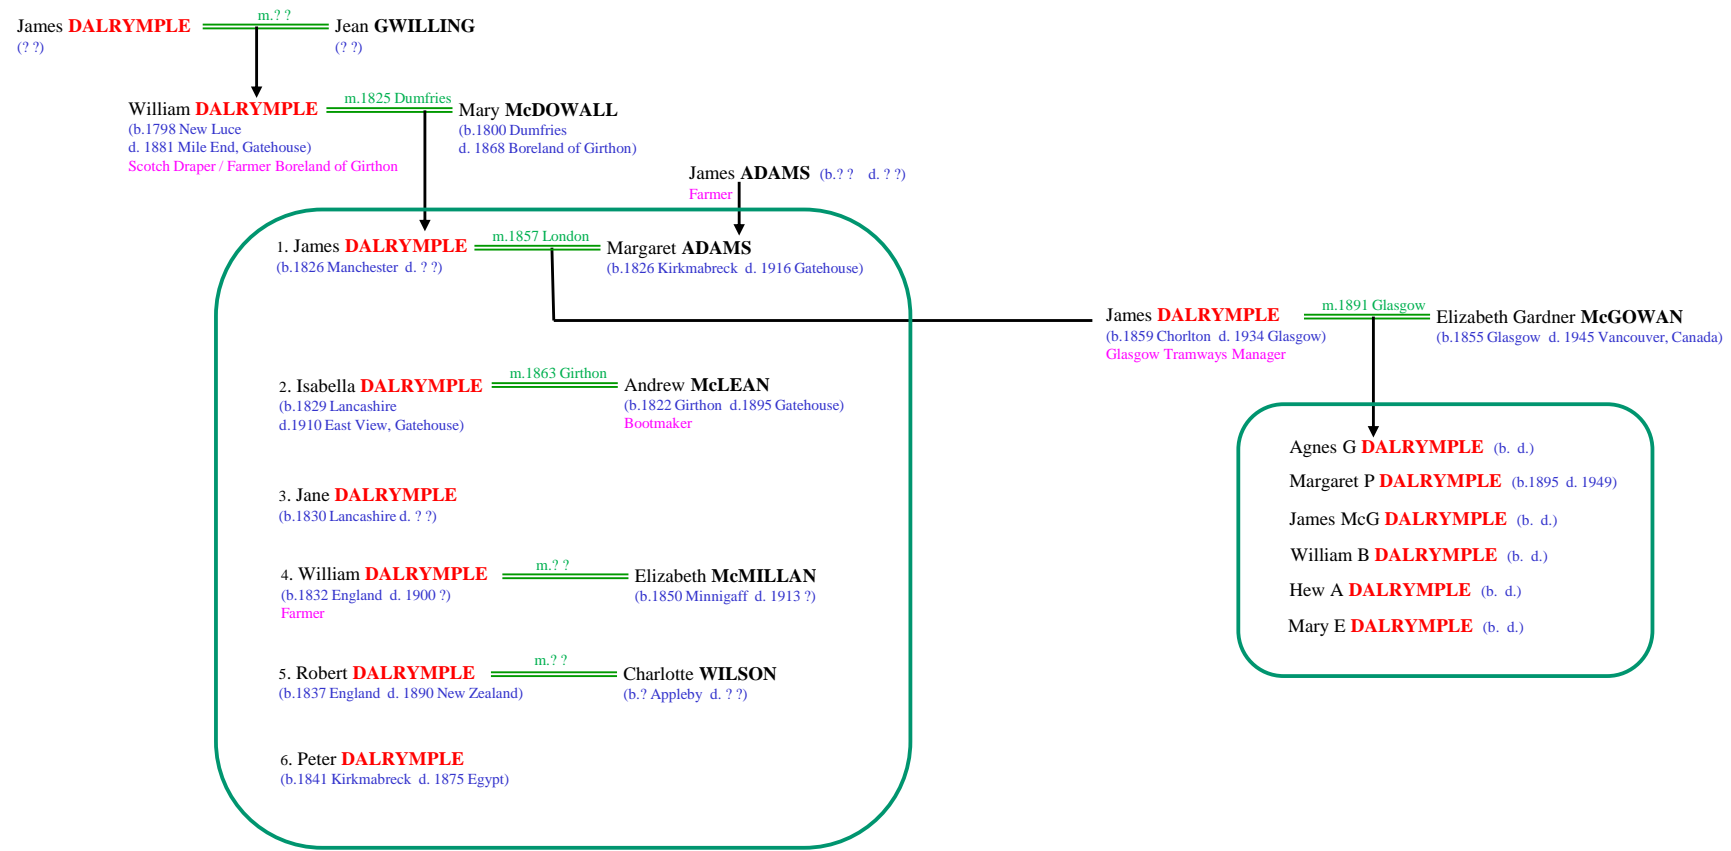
James DALRYMPLE
(? ?)

m.? ?

Jean GWILLING
(? ?)

William DALRYMPLE
(b.1798 New Luce
d. 1881 Mile End, Gatehouse)
Scotch Draper / Farmer Boreland of Girthon

m.1825 Dumfries

Mary McDOWALL
(b.1800 Dumfries
d. 1868 Boreland of Girthon)

James ADAMS (b.? ? d. ? ?)
Farmer

1. James DALRYMPLE
(b.1826 Manchester d. ? ?)

m.1857 London

Margaret ADAMS
(b.1826 Kirkmabreck d. 1916 Gatehouse)

James DALRYMPLE
(b.1859 Chorlton d. 1934 Glasgow)
Glasgow Tramways Manager

m.1891 Glasgow

Elizabeth Gardner McGOWAN
(b.1855 Glasgow d. 1945 Vancouver, Canada)

2. Isabella DALRYMPLE
(b.1829 Lancashire
d.1910 East View, Gatehouse)

m.1863 Girthon

Andrew McLEAN
(b.1822 Girthon d.1895 Gatehouse)
Bootmaker

Agnes G DALRYMPLE (b. d.)
Margaret P DALRYMPLE (b.1895 d. 1949)
James McG DALRYMPLE (b. d.)
William B DALRYMPLE (b. d.)
Hew A DALRYMPLE (b. d.)
Mary E DALRYMPLE (b. d.)

3. Jane DALRYMPLE
(b.1830 Lancashire d. ? ?)

4. William DALRYMPLE
(b.1832 England d. 1900 ?)
Farmer

m.? ?

Elizabeth McMILLAN
(b.1850 Minnigaff d. 1913 ?)

5. Robert DALRYMPLE
(b.1837 England d. 1890 New Zealand)

m.? ?

Charlotte WILSON
(b.? Appleby d. ? ?)

6. Peter DALRYMPLE
(b.1841 Kirkmabreck d. 1875 Egypt)